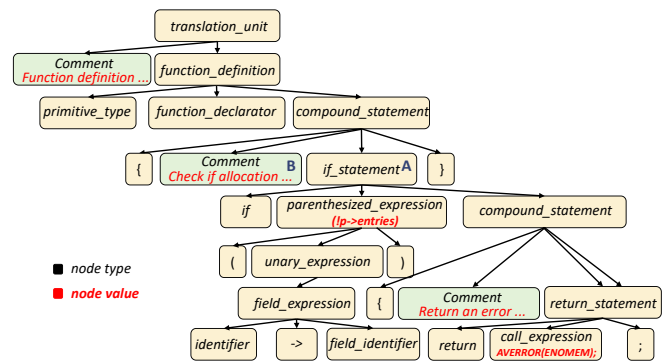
translation_unit

Comment
Function definition ...

function_definition

primitive_type

function_declarator

compound_statement

{

Comment
Check if allocation ...

B

if_statement

A

}

if

parenthesized_expression
(!p->entries)

compound_statement

(

unary_expression

)

field_expression

{

Comment
Return an error ...

return_statement

identifier

->

field_identifier

return

call_expression
AVERROR(ENOMEM);

;

node type

node value